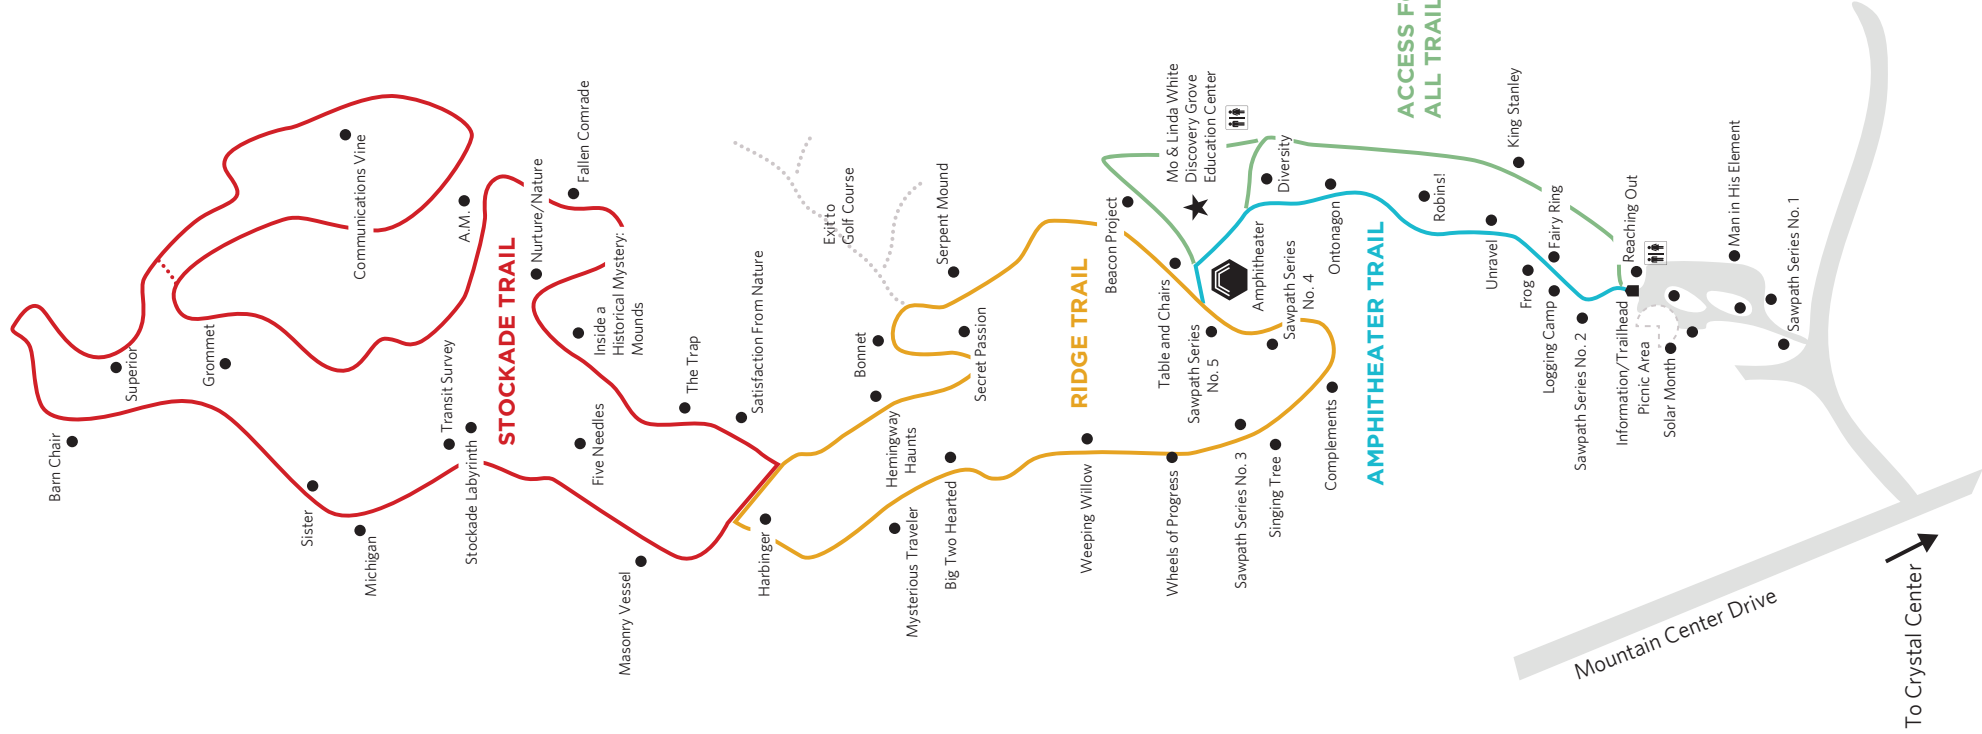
Barn Chair
Superior
Sister
Michigan
Grommet
Communications Vine
A.M.
Transit Survey
Stockade Labyrinth
STOCKADE TRAIL
Nurture/Nature
Fallen Comrade
Inside a Historical Mystery: Mounds
Five Needles
Masonry Vessel
The Trap
Satisfaction From Nature
Harbinger
Exit to Golf Course
Bonnet
Hemingway Haunts
Mysterious Traveler
Serpent Mound
Secret Passion
Big Two Hearted
RIDGE TRAIL
Beacon Project
Weeping Willow
Mo & Linda White Discovery Grove Education Center
Table and Chairs
Sawpath Series No. 5
Wheels of Progress
Amphitheater
Diversity
Sawpath Series No. 4
Sawpath Series No. 3
Singing Tree
Ontonagon
Complements
AMPHITHEATER TRAIL
ACCESS F ALL TRAIL
Robins!
King Stanley
Unravel
Frog
Fairy Ring
Logging Camp
Sawpath Series No. 2
Reaching Out
Information/Trailhead
Picnic Area
Solar Month
Man in His Element
Sawpath Series No. 1
Mountain Center Drive
To Crystal Center